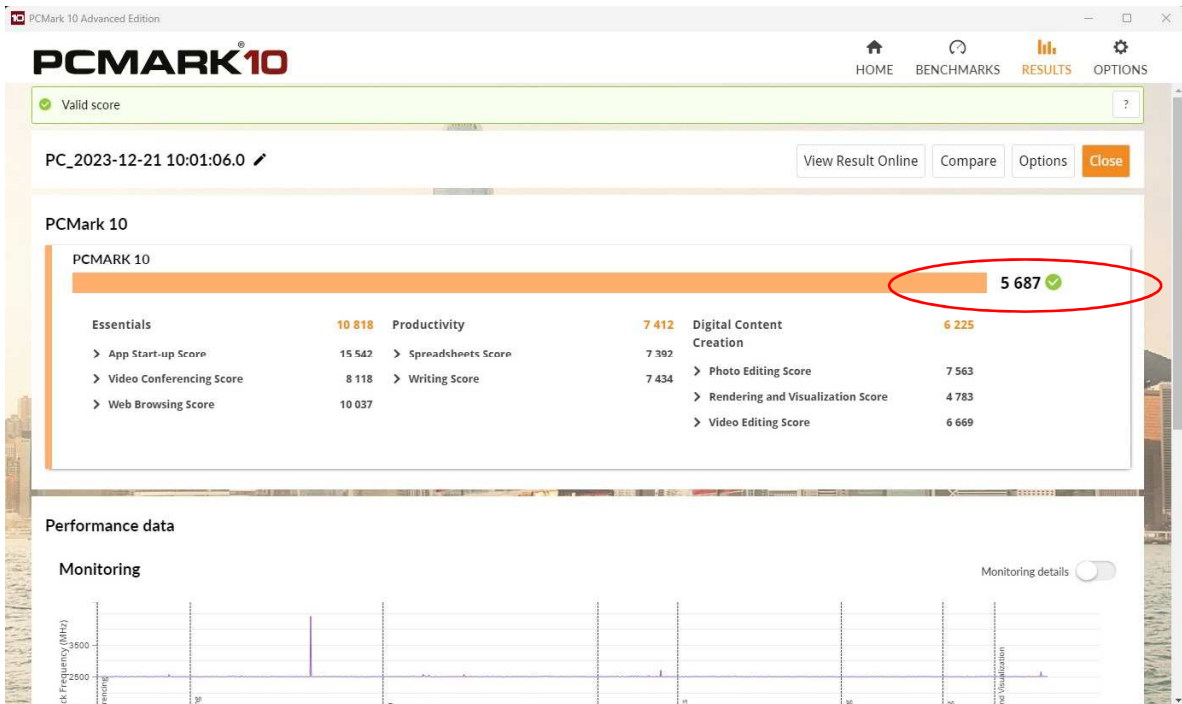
PCMark 10 Advanced Edition

PCMARK®10

HOME BENCHMARKS RESULTS OPTIONS

Valid score

?

PC_2023-12-21 10:01:06.0

View Result Online Compare Options Close

PCMark 10

PCMARK 10

5 687

| Essentials | 10 818 | Productivity | 7 412 | Digital Content Creation | 6 225 |
|---|---|---|---|---|---|
| App Start-up Score | 15 542 | Spreadsheets Score | 7 392 | Photo Editing Score | 7 563 |
| Video Conferencing Score | 8 118 | Writing Score | 7 434 | Rendering and Visualization Score | 4 783 |
| Web Browsing Score | 10 037 | | | Video Editing Score | 6 669 |

Performance data

Monitoring

Monitoring details

ck Frequency (MHz)
3500
2500
rencing
nd Visualization